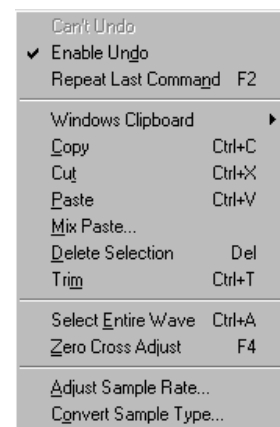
Can't Undo
✔ Enable Undo
Repeat Last Command F2

Windows Clipboard
Copy Ctrl+C
Cut Ctrl+X
Paste Ctrl+V
Mix Paste...
Delete Selection Del
Trim Ctrl+T

Select Entire Wave Ctrl+A
Zero Cross Adjust F4

Adjust Sample Rate...
Convert Sample Type...